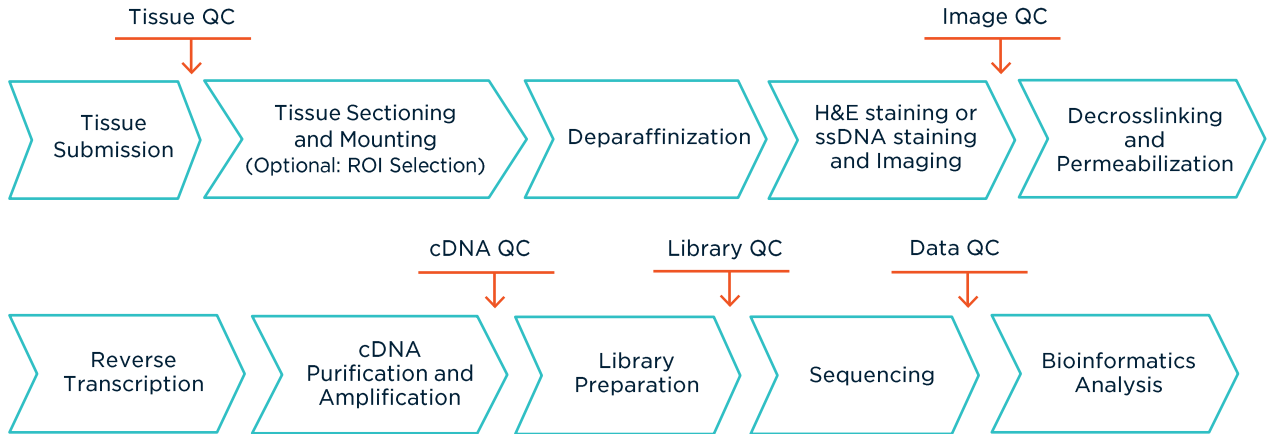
Tissue QC

Image QC

Tissue Submission

Tissue Sectioning and Mounting (Optional: ROI Selection)

Deparaffinization

H&E staining or ssDNA staining and Imaging

Decrosslinking and Permeabilization

cDNA QC

Library QC

Data QC

Reverse Transcription

cDNA Purification and Amplification

Library Preparation

Sequencing

Bioinformatics Analysis